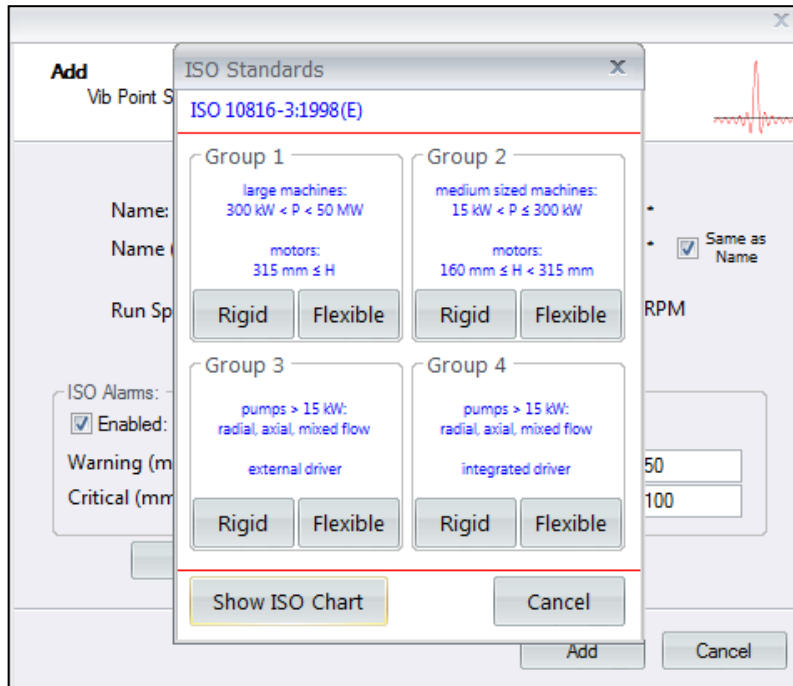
Add
Vib Point S

Name:
Name
Run Sp
RPM
Same as Name

ISO Alarms:
Enabled:
Warning (m
Critical (mm
50
100

Add
Cancel

ISO Standards
ISO 10816-3:1998(E)

Group 1
large machines:
300 kW < P < 50 MW

motors:
315 mm ≤ H
Rigid
Flexible

Group 2
medium sized machines:
15 kW < P ≤ 300 kW

motors:
160 mm ≤ H < 315 mm
Rigid
Flexible

Group 3
pumps > 15 kW:
radial, axial, mixed flow

external driver
Rigid
Flexible

Group 4
pumps > 15 kW:
radial, axial, mixed flow

integrated driver
Rigid
Flexible

Show ISO Chart
Cancel